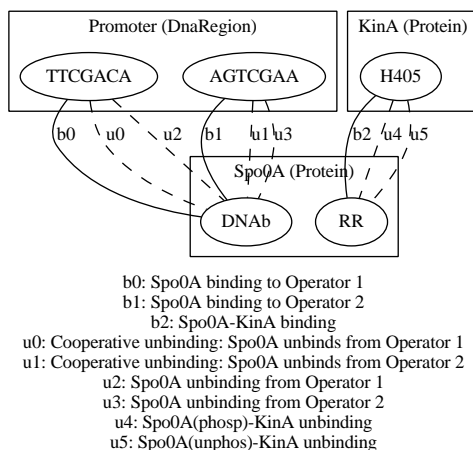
Promoter (DnaRegion)

TTCGACA

AGTCGAA

KinA (Protein)

H405

b0
u0
u2
b1
u1
u3
b2
u4
u5

Spo0A (Protein)

DNAb

RR

b0: Spo0A binding to Operator 1
b1: Spo0A binding to Operator 2
b2: Spo0A-KinA binding
u0: Cooperative unbinding: Spo0A unbinds from Operator 1
u1: Cooperative unbinding: Spo0A unbinds from Operator 2
u2: Spo0A unbinding from Operator 1
u3: Spo0A unbinding from Operator 2
u4: Spo0A(phosp)-KinA unbinding
u5: Spo0A(unphos)-KinA unbinding